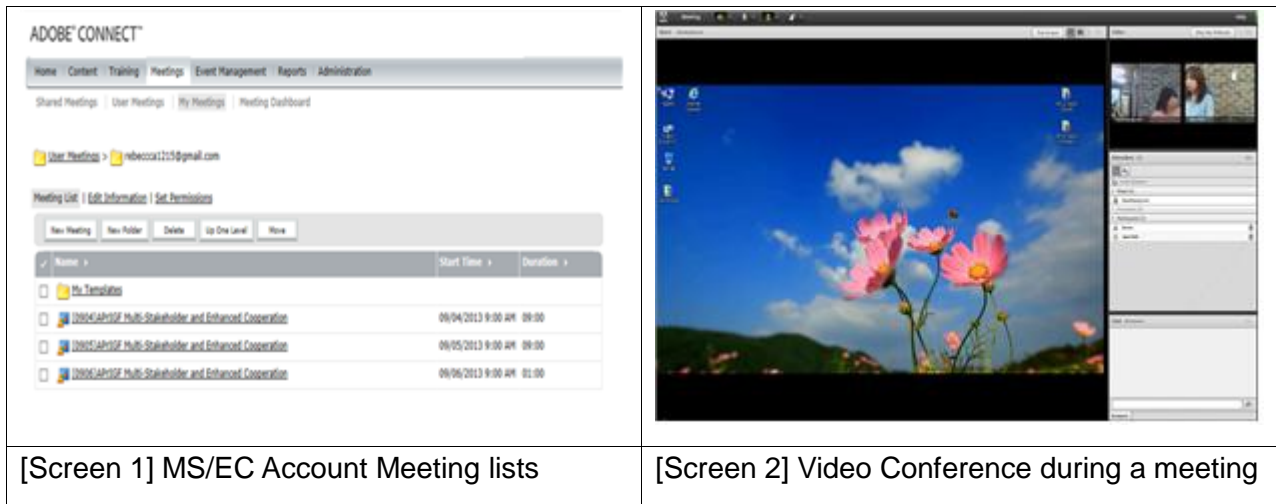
| ADOBE® CONNECT™ Home Content Training Meetings Event Management Reports Administration Shared Meetings User Meetings My Meetings Meeting Dashboard User Meetings > rebecca1215@gmail.com Meeting List \| Edit Information \| Set Permissions New Meeting New Folder Delete Up One Level Move Name › Start Time › Duration › My Templates [0904]APrIGF Multi-Stakeholder and Enhanced Cooperation 09/04/2013 9:00 AM 09:00 [0905]APrIGF Multi-Stakeholder and Enhanced Cooperation 09/05/2013 9:00 AM 09:00 [0906]APrIGF Multi-Stakeholder and Enhanced Cooperation 09/06/2013 9:00 AM 01:00 | Meeting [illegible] |
|---|---|
| [Screen 1] MS/EC Account Meeting lists | [Screen 2] Video Conference during a meeting |